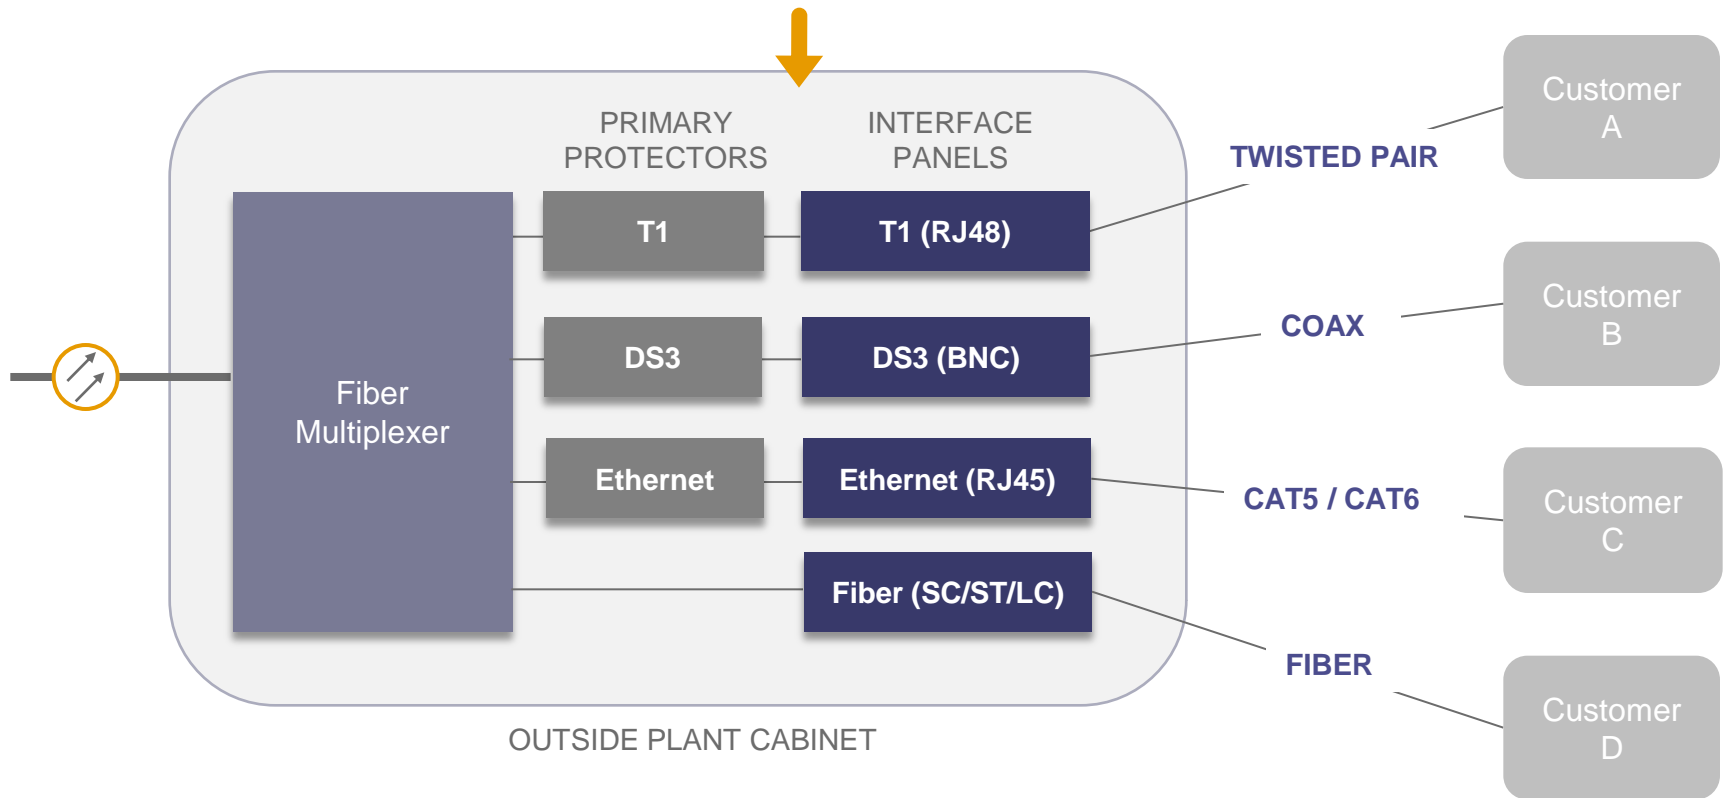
PRIMARY PROTECTORS

INTERFACE PANELS

Fiber Multiplexer

T1

T1 (RJ48)

DS3

DS3 (BNC)

Ethernet

Ethernet (RJ45)

Fiber (SC/ST/LC)

OUTSIDE PLANT CABINET

TWISTED PAIR

COAX

CAT5 / CAT6

FIBER

Customer A

Customer B

Customer C

Customer D